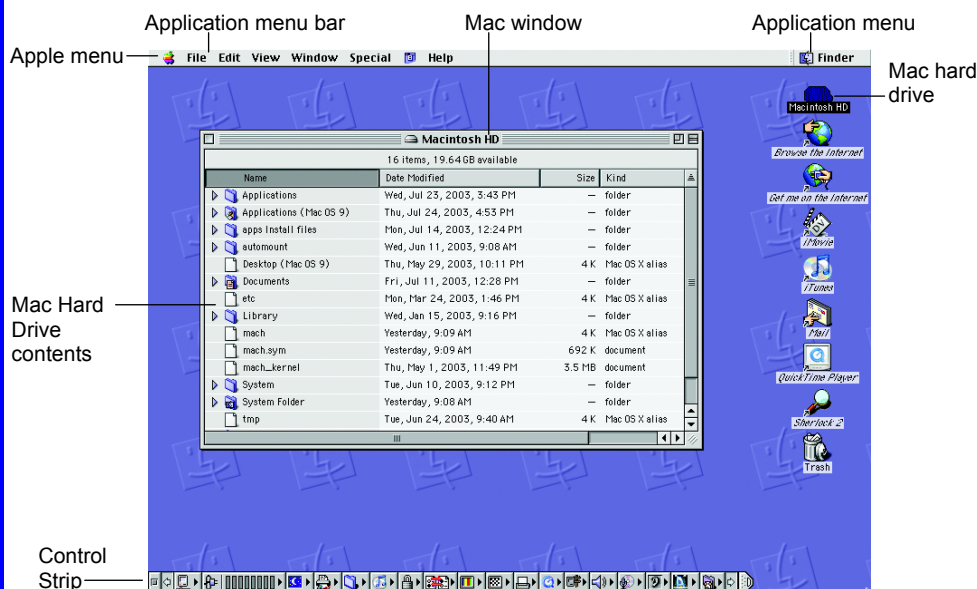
Application menu bar

Mac window

Application menu

Apple menu

File Edit View Window Special Help

Finder

Mac hard drive

Macintosh HD

Macintosh HD

16 items, 19.64GB available

| Name | Date Modified | Size | Kind |
|---|---|---|---|
| Applications | Wed, Jul 23, 2003, 3:43 PM | — | folder |
| Applications (Mac OS 9) | Thu, Jul 24, 2003, 4:53 PM | — | folder |
| apps Install files | Mon, Jul 14, 2003, 12:24 PM | — | folder |
| automount | Wed, Jun 11, 2003, 9:08 AM | — | folder |
| Desktop (Mac OS 9) | Thu, May 29, 2003, 10:11 PM | 4 K | Mac OS X alias |
| Documents | Fri, Jul 11, 2003, 12:28 PM | — | folder |
| etc | Mon, Mar 24, 2003, 1:46 PM | 4 K | Mac OS X alias |
| Library | Wed, Jan 15, 2003, 9:16 PM | — | folder |
| mach | Yesterday, 9:09 AM | 4 K | Mac OS X alias |
| mach.sym | Yesterday, 9:09 AM | 692 K | document |
| mach_kernel | Thu, May 1, 2003, 11:49 PM | 3.5 MB | document |
| System | Tue, Jun 10, 2003, 9:12 PM | — | folder |
| System Folder | Yesterday, 9:08 AM | — | folder |
| tmp | Tue, Jun 24, 2003, 9:40 AM | 4 K | Mac OS X alias |

Browse the Internet

Get me on the Internet

iMovie

iTunes

Mail

QuickTime Player

Sherlock 2

Trash

Mac Hard Drive contents

Control Strip